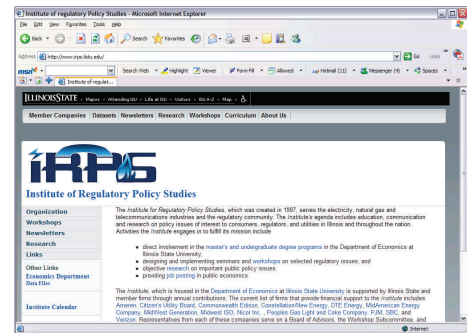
Institute of regulatory Policy Studies - Microsoft Internet Explorer

File Edit View Favorites Tools Help

Back Search Favorites

Address http://www.irps.ilstu.edu/ Go Links

msn Search Web Highlight Viewer Form Fill Allowed Hotmail (11) Messenger (4) Spaces

Institute of regulat...

ILLINOISSTATE • Majors • Attending ISU • Life at ISU • Visitors • ISU A-Z • Map •

Member Companies Datasets Newsletters Research Workshops Curriculum About Us

iRPS

Institute of Regulatory Policy Studies

Organization
Workshops
Newsletters
Research
Links

Other Links
Economics Department
Data Files

Institute Calendar

The Institute for Regulatory Policy Studies, which was created in 1997, serves the electricity, natural gas and telecommunications industries and the regulatory community. The Institute's agenda includes education, communication and research on policy issues of interest to consumers, regulators, and utilities in Illinois and throughout the nation. Activities the Institute engages in to fulfill its mission include

- direct involvement in the master's and undergraduate degree programs in the Department of Economics at Illinois State University,
- designing and implementing seminars and workshops on selected regulatory issues; and
- objective research on important public policy issues.
- providing job posting in public economics

The Institute, which is housed in the Department of Economics at Illinois State University is supported by Illinois State and member firms through annual contributions. The current list of firms that provide financial support to the Institute includes Ameren, Citizen's Utility Board, Commonwealth Edison, Constellation/New Energy, DTE Energy, MidAmerican Energy Company, MidWest Generation, Midwest ISO, Nicor Inc., Peoples Gas Light and Coke Company, PJM, SBC, and Verizon. Representatives from each of these companies serve on a Board of Advisors, the Workshop Subcommittee, and

Internet